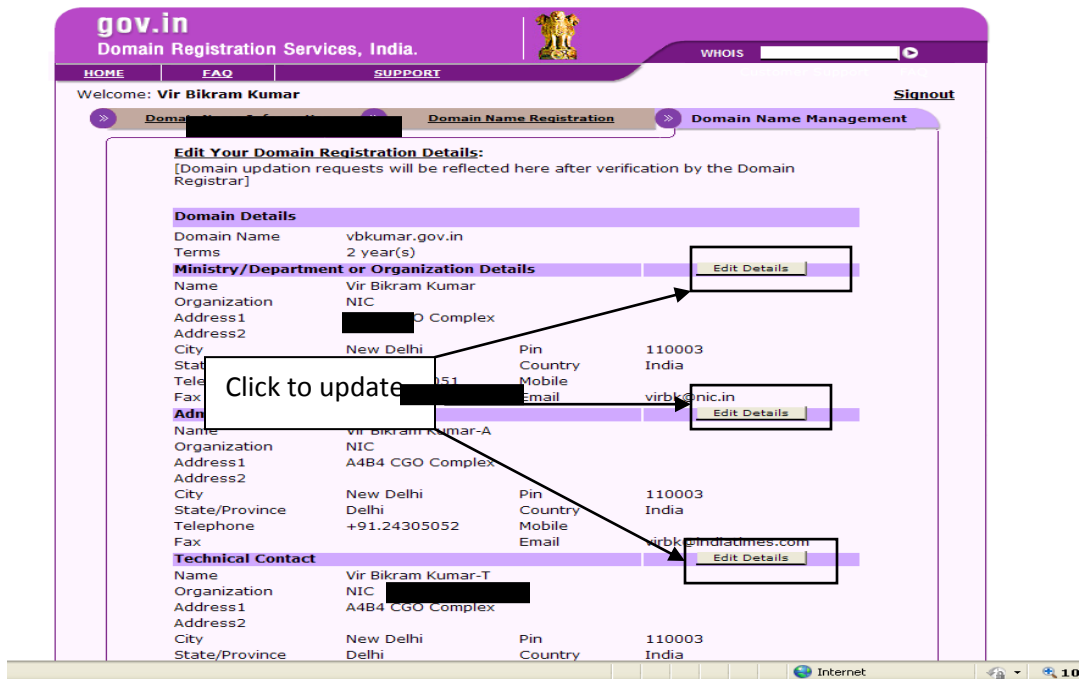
gov.in
Domain Registration Services, India.

WHOIS

HOME FAQ SUPPORT

Welcome: Vir Bikram Kumar

Signout

Doma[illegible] Domain Name Registration Domain Name Management

Edit Your Domain Registration Details:
[Domain updation requests will be reflected here after verification by the Domain Registrar]

Domain Details
Domain Name vbkumar.gov.in
Terms 2 year(s)

Ministry/Department or Organization Details
Edit Details
Name Vir Bikram Kumar
Organization NIC
Address1 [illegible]O Complex
Address2
City New Delhi Pin 110003
Stat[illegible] Country India
Tele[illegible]051 Mobile
Fax Email virbk@nic.in

Click to update

Adm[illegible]
Edit Details
Name Vir Bikram Kumar-A
Organization NIC
Address1 A4B4 CGO Complex
Address2
City New Delhi Pin 110003
State/Province Delhi Country India
Telephone +91.24305052 Mobile
Fax Email virbk@indiatimes.com

Technical Contact
Edit Details
Name Vir Bikram Kumar-T
Organization NIC
Address1 A4B4 CGO Complex
Address2
City New Delhi Pin 110003
State/Province Delhi Country India

Internet
10